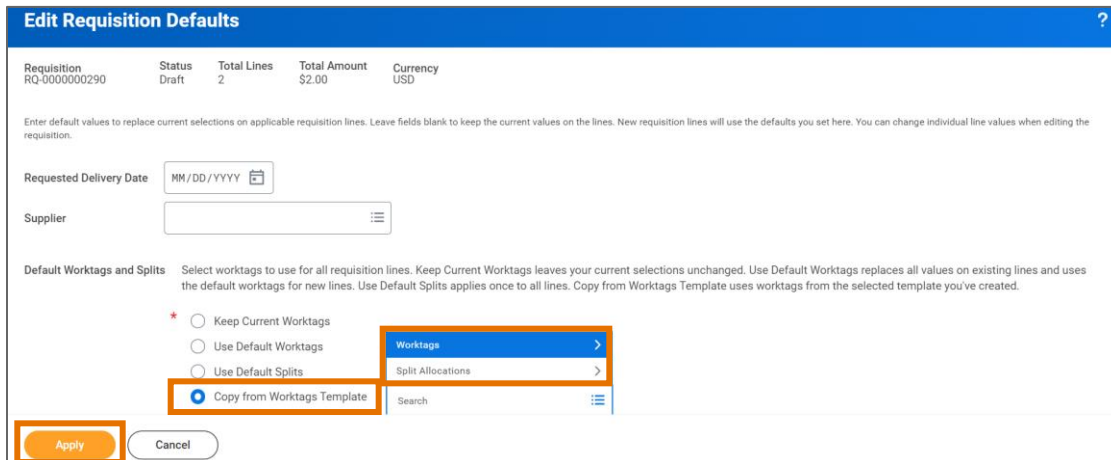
Edit Requisition Defaults

?

| Requisition | Status | Total Lines | Total Amount | Currency |
|---|---|---|---|---|
| RQ-0000000290 | Draft | 2 | \$2.00 | USD |

Enter default values to replace current selections on applicable requisition lines. Leave fields blank to keep the current values on the lines. New requisition lines will use the defaults you set here. You can change individual line values when editing the requisition.

Requested Delivery Date MM/DD/YYYY

Supplier

Default Worktags and Splits Select worktags to use for all requisition lines. Keep Current Worktags leaves your current selections unchanged. Use Default Worktags replaces all values on existing lines and uses the default worktags for new lines. Use Default Splits applies once to all lines. Copy from Worktags Template uses worktags from the selected template you've created.

*
Keep Current Worktags
Use Default Worktags
Use Default Splits
Copy from Worktags Template

Worktags >
Split Allocations >
Search

Apply Cancel